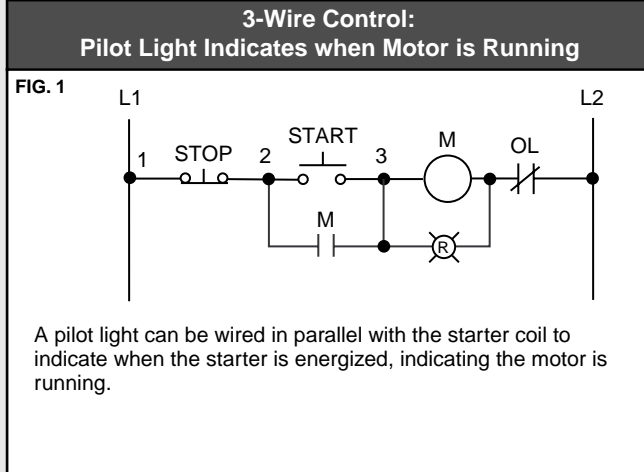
3-Wire Control:
Pilot Light Indicates when Motor is Running

FIG. 1

L1

L2

1

STOP

2

START

3

M

OL

M

R

A pilot light can be wired in parallel with the starter coil to indicate when the starter is energized, indicating the motor is running.